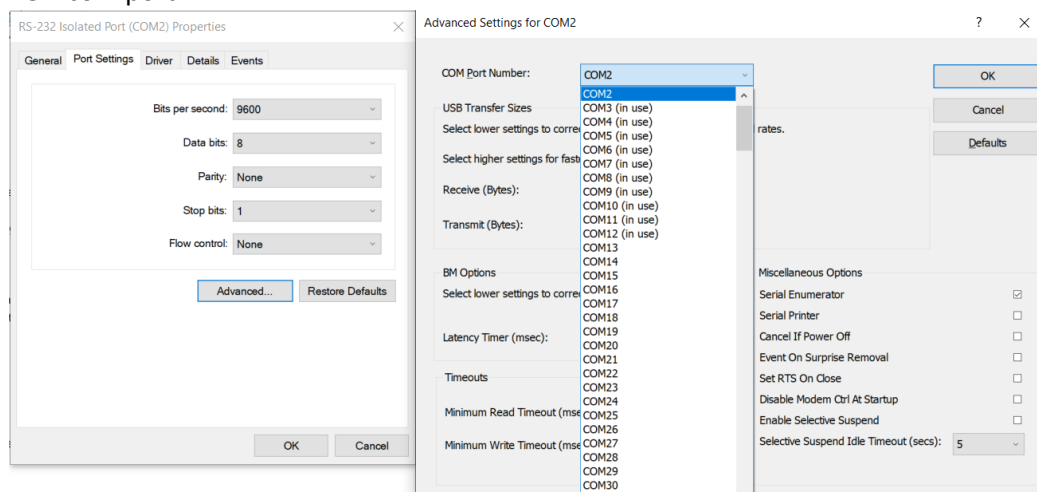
RS-232 Isolated Port (COM2) Properties

General | Port Settings | Driver | Details | Events

Bits per second: 9600

Data bits: 8

Parity: None

Stop bits: 1

Flow control: None

Advanced...

Restore Defaults

OK

Cancel

Advanced Settings for COM2

?

COM Port Number: COM2

USB Transfer Sizes

Select lower settings to corre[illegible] rates.

Select higher settings for fast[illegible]

Receive (Bytes):

Transmit (Bytes):

BM Options

Select lower settings to corre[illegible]

Latency Timer (msec):

Timeouts

Minimum Read Timeout (mse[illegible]

Minimum Write Timeout (mse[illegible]

COM2
COM3 (in use)
COM4 (in use)
COM5 (in use)
COM6 (in use)
COM7 (in use)
COM8 (in use)
COM9 (in use)
COM10 (in use)
COM11 (in use)
COM12 (in use)
COM13
COM14
COM15
COM16
COM17
COM18
COM19
COM20
COM21
COM22
COM23
COM24
COM25
COM26
COM27
COM28
COM29
COM30

OK

Cancel

Defaults

Miscellaneous Options

Serial Enumerator

Serial Printer

Cancel If Power Off

Event On Surprise Removal

Set RTS On Close

Disable Modem Ctrl At Startup

Enable Selective Suspend

Selective Suspend Idle Timeout (secs): 5